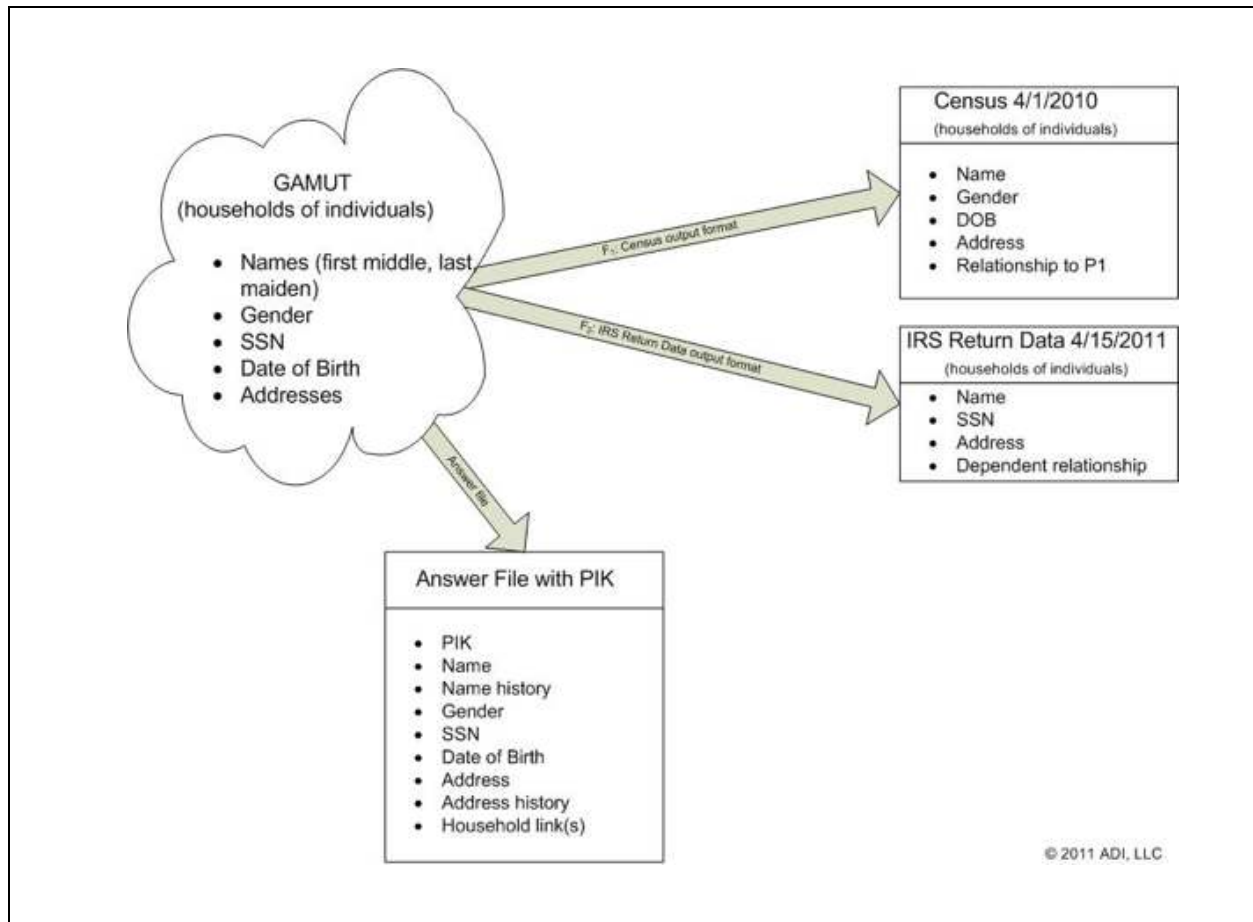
GAMUT
(households of individuals)

- Names (first middle, last maiden)
- Gender
- SSN
- Date of Birth
- Addresses

$F_1$: Census output format

Census 4/1/2010
(households of individuals)

- Name
- Gender
- DOB
- Address
- Relationship to P1

$F_2$: IRS Return Data output format

IRS Return Data 4/15/2011
(households of individuals)

- Name
- SSN
- Address
- Dependent relationship

Answer file

Answer File with PIK

- PIK
- Name
- Name history
- Gender
- SSN
- Date of Birth
- Address
- Address history
- Household link(s)

© 2011 ADI, LLC